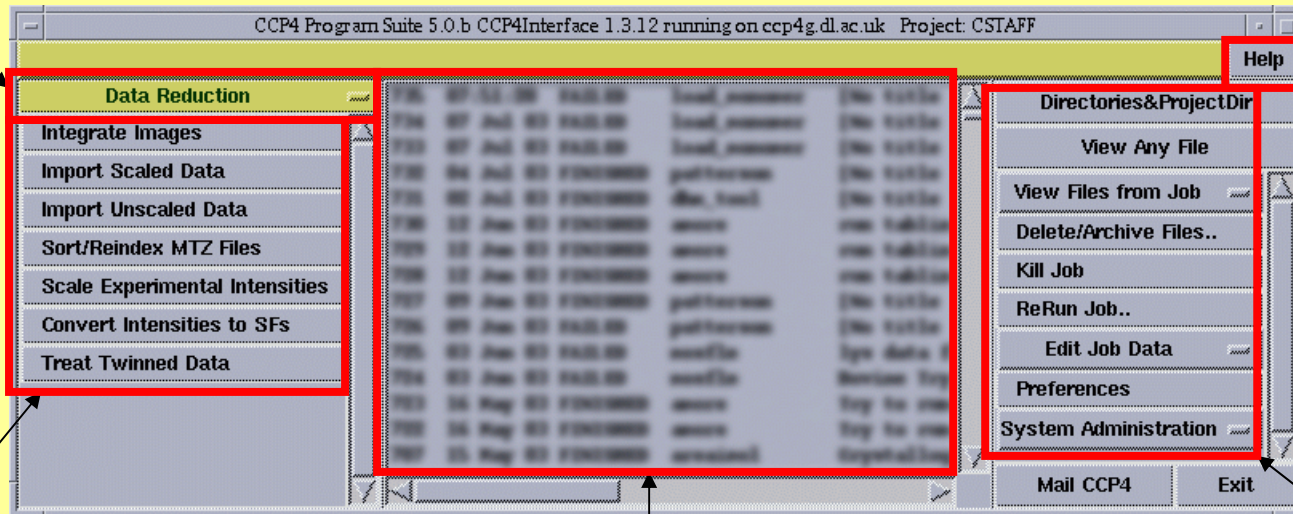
CCP4 Program Suite 5.0.b CCP4Interface 1.3.12 running on ccp4g.dl.ac.uk Project: CSTAFF

Help

Data Reduction

Integrate Images
Import Scaled Data
Import Unscaled Data
Sort/Reindex MTZ Files
Scale Experimental Intensities
Convert Intensities to SFs
Treat Twinned Data

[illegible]

Directories&ProjectDir
View Any File
View Files from Job
Delete/Archive Files..
Kill Job
ReRun Job..
Edit Job Data
Preferences
System Administration

Mail CCP4
Exit